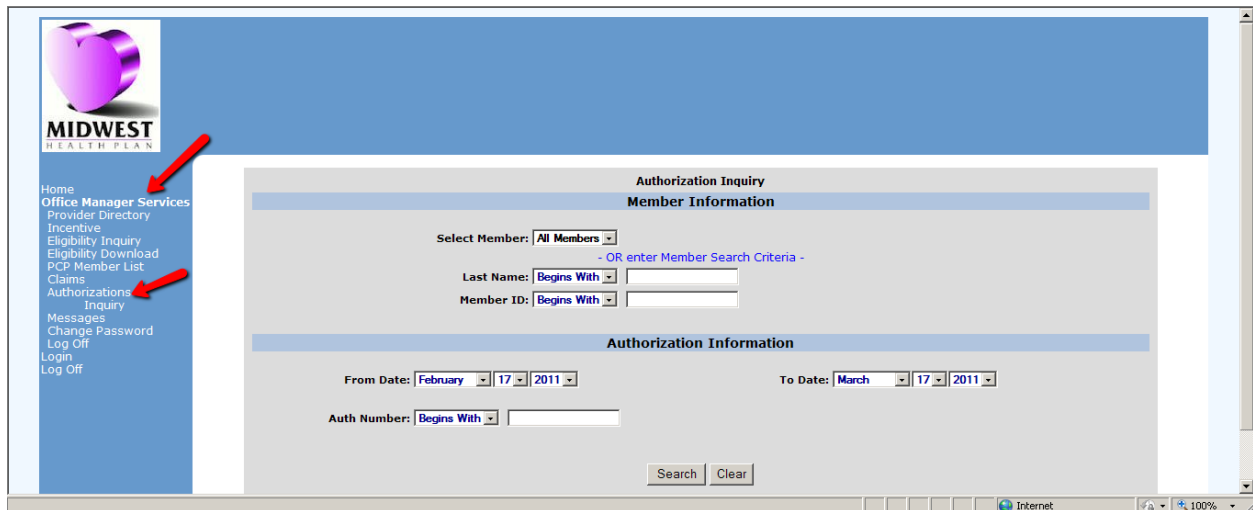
MIDWEST
HEALTH PLAN

Home
Office Manager Services
Provider Directory
Incentive
Eligibility Inquiry
Eligibility Download
PCP Member List
Claims
Authorizations
Inquiry
Messages
Change Password
Log Off
Login
Log Off

Authorization Inquiry

Member Information

Select Member: All Members

- OR enter Member Search Criteria -

Last Name: Begins With

Member ID: Begins With

Authorization Information

From Date: February 17 2011

To Date: March 17 2011

Auth Number: Begins With

Search Clear

Internet
100%